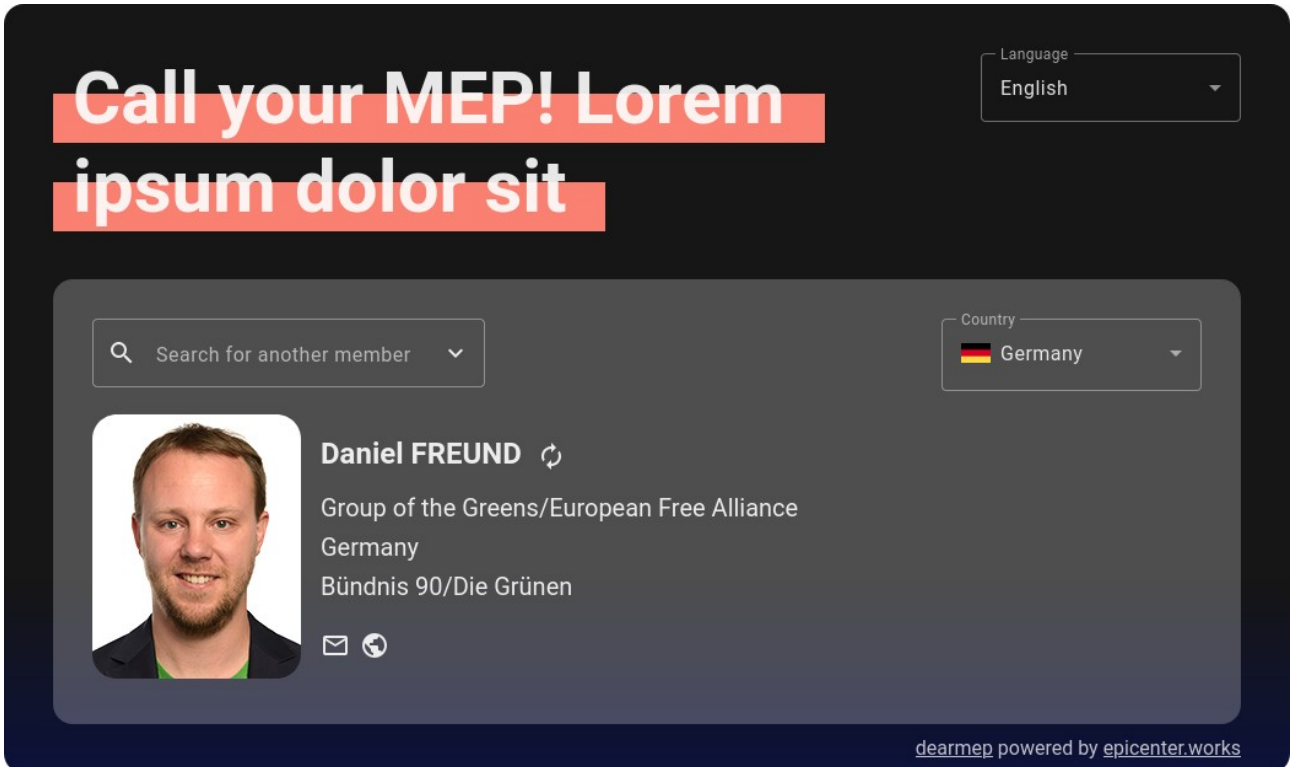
Call your MEP! Lorem ipsum dolor sit

Language
English

Search for another member

Country
Germany

Daniel FREUND

Group of the Greens/European Free Alliance
Germany
Bündnis 90/Die Grünen

dearmep powered by epicenter.works